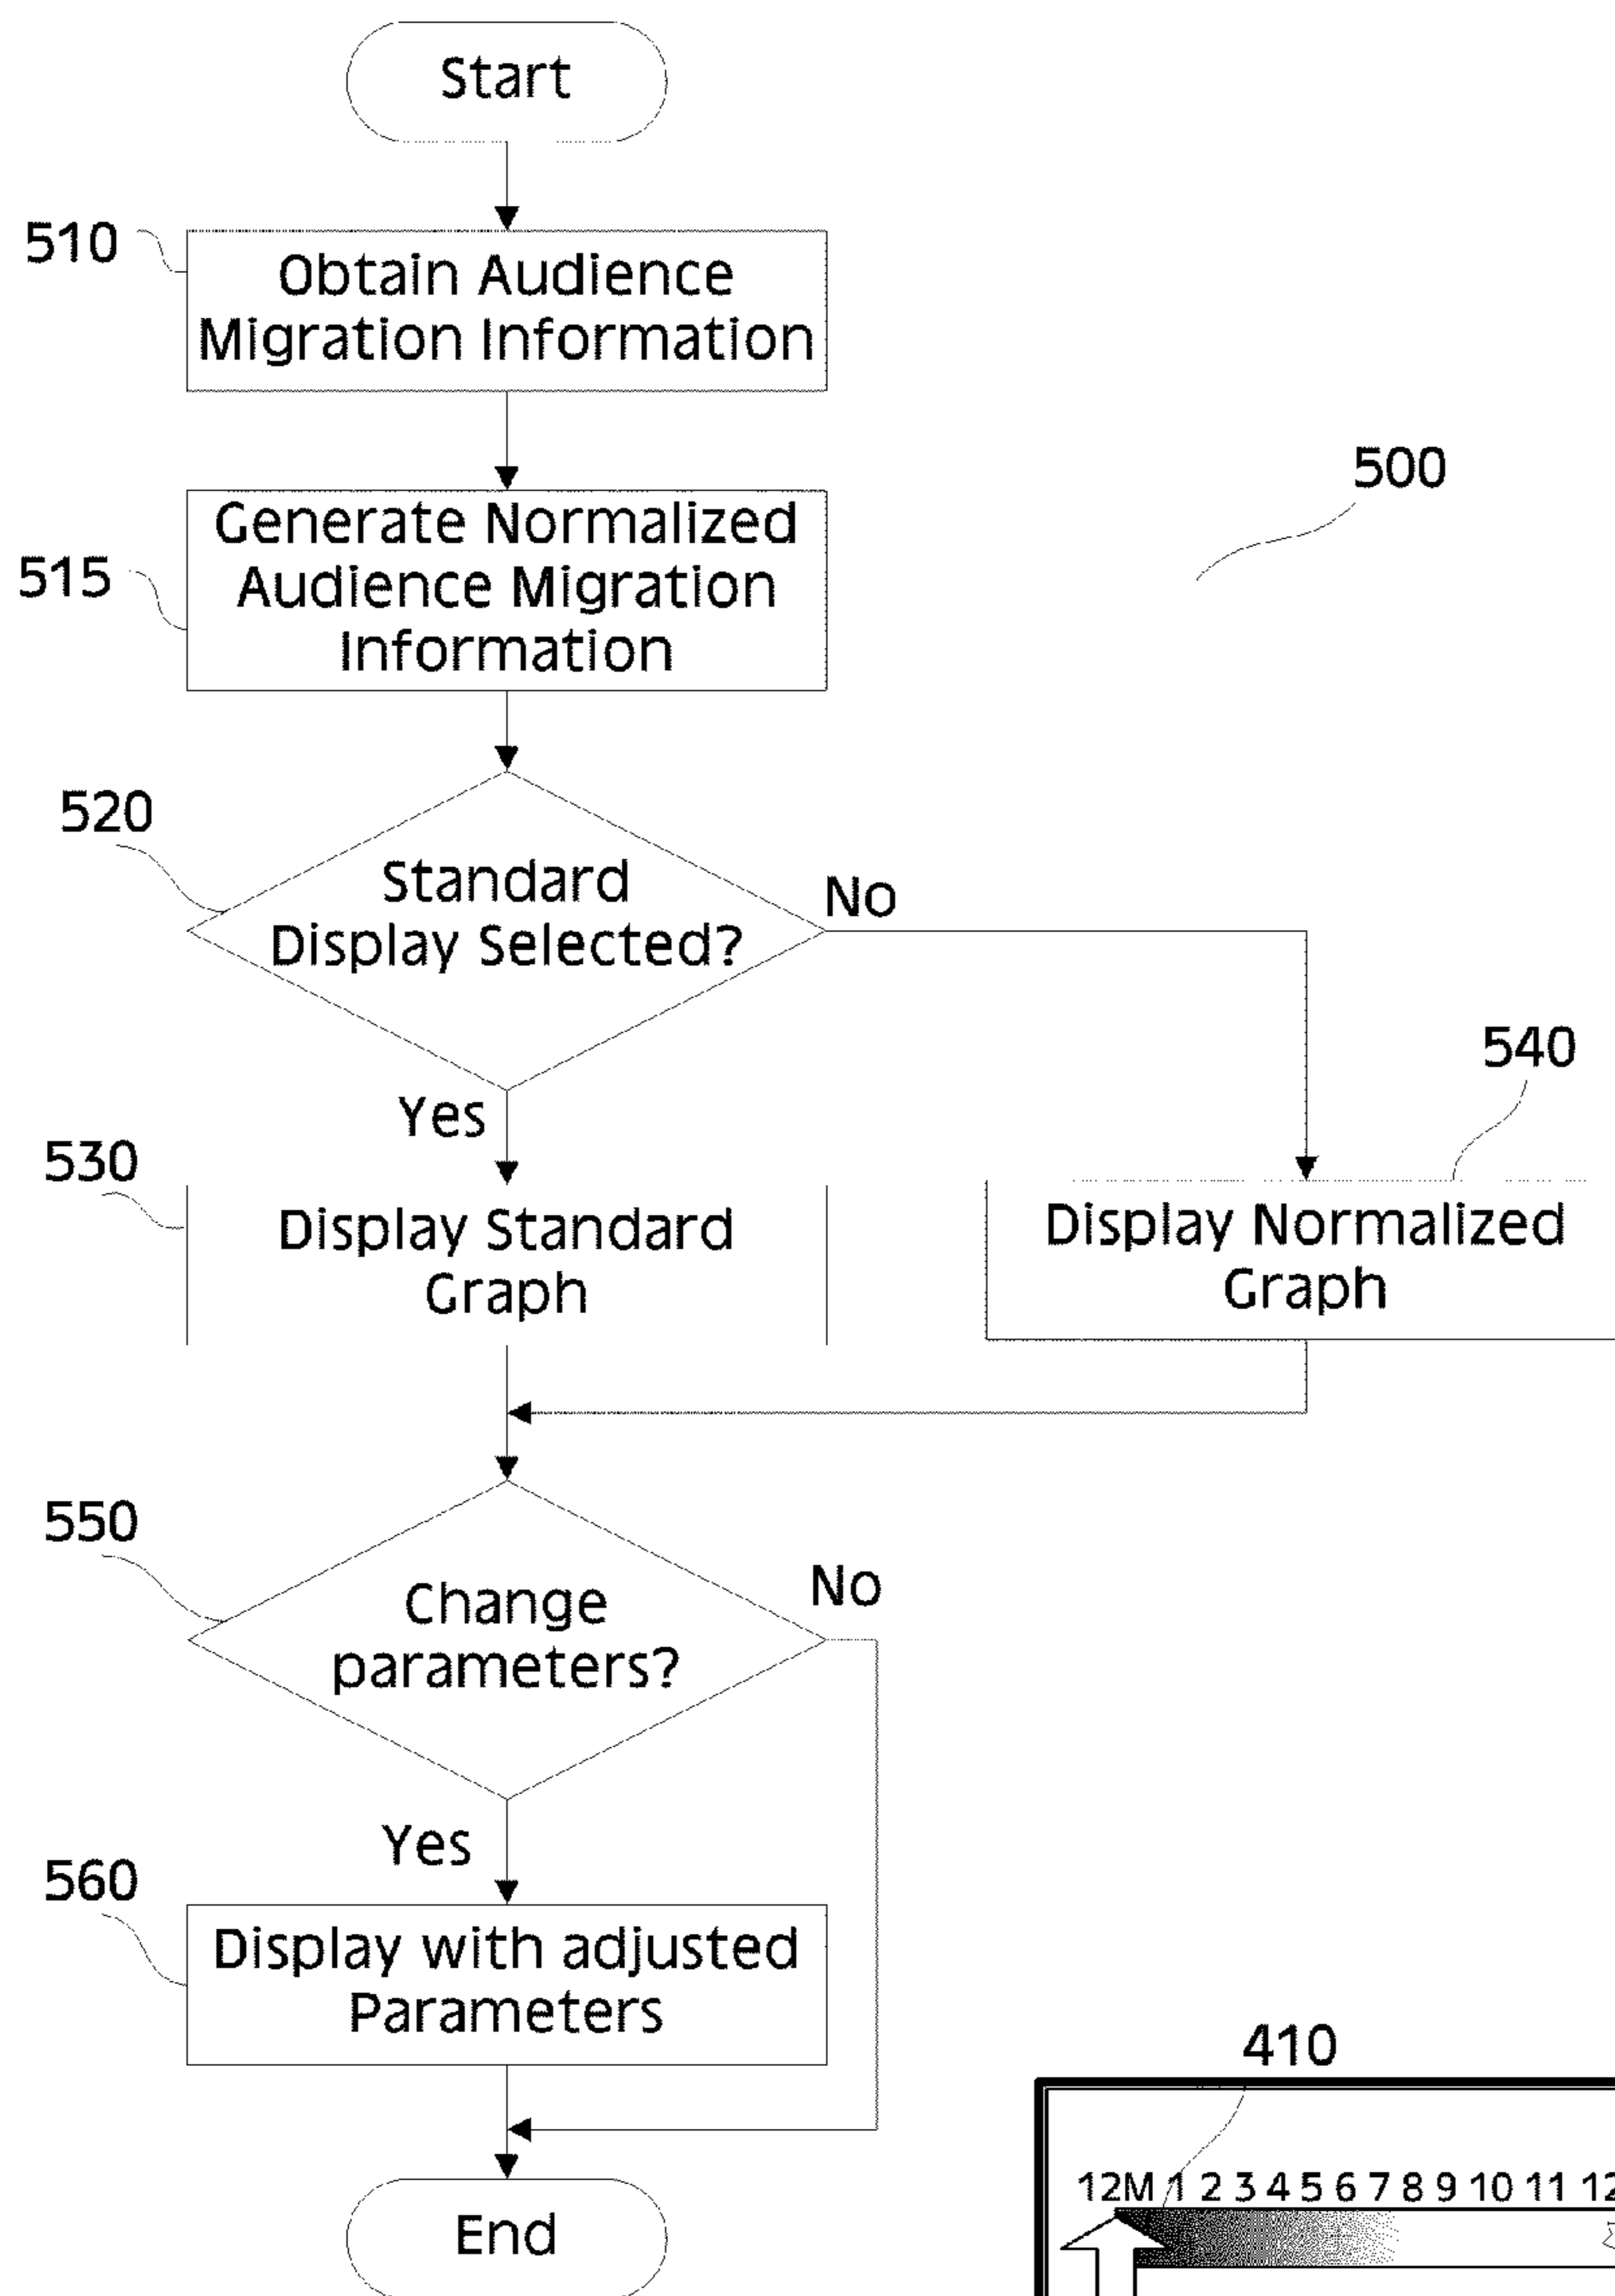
Start

510 Obtain Audience Migration Information

515 Generate Normalized Audience Migration Information

500

520 Standard Display Selected?

No

Yes

530 Display Standard Graph

540 Display Normalized Graph

550 Change parameters?

No

Yes

560 Display with adjusted Parameters

End

410

12M 1 2 3 4 5 6 7 8 9 10 11 12